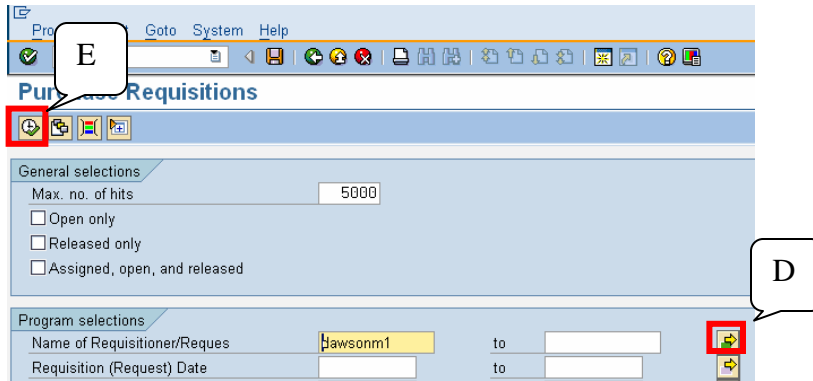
Pro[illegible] Goto System Help

E

Pur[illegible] Requisitions

General selections
Max. no. of hits 5000
Open only
Released only
Assigned, open, and released

D

Program selections
Name of Requisitioner/Reques dawsonm1 to
Requisition (Request) Date to